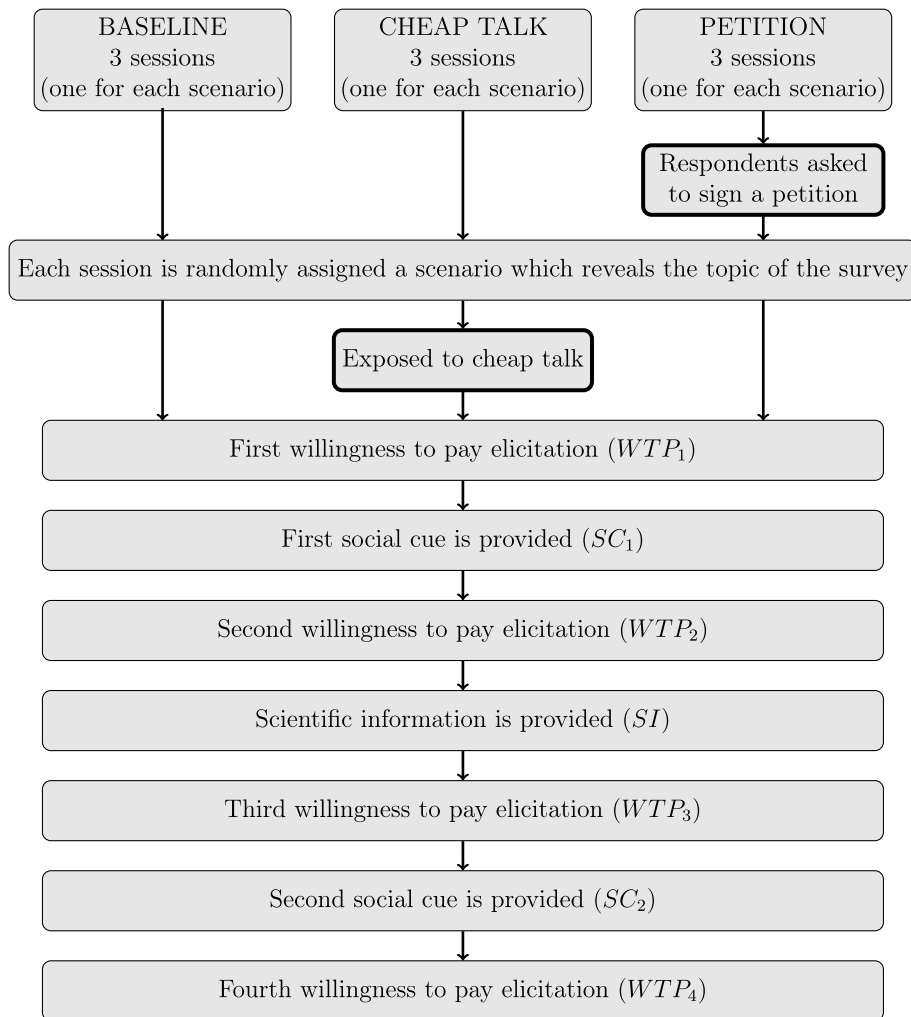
BASELINE
3 sessions
(one for each scenario)

CHEAP TALK
3 sessions
(one for each scenario)

PETITION
3 sessions
(one for each scenario)

Respondents asked to sign a petition

Each session is randomly assigned a scenario which reveals the topic of the survey

Exposed to cheap talk

First willingness to pay elicitation ($WTP_1$)

First social cue is provided ($SC_1$)

Second willingness to pay elicitation ($WTP_2$)

Scientific information is provided ($SI$)

Third willingness to pay elicitation ($WTP_3$)

Second social cue is provided ($SC_2$)

Fourth willingness to pay elicitation ($WTP_4$)